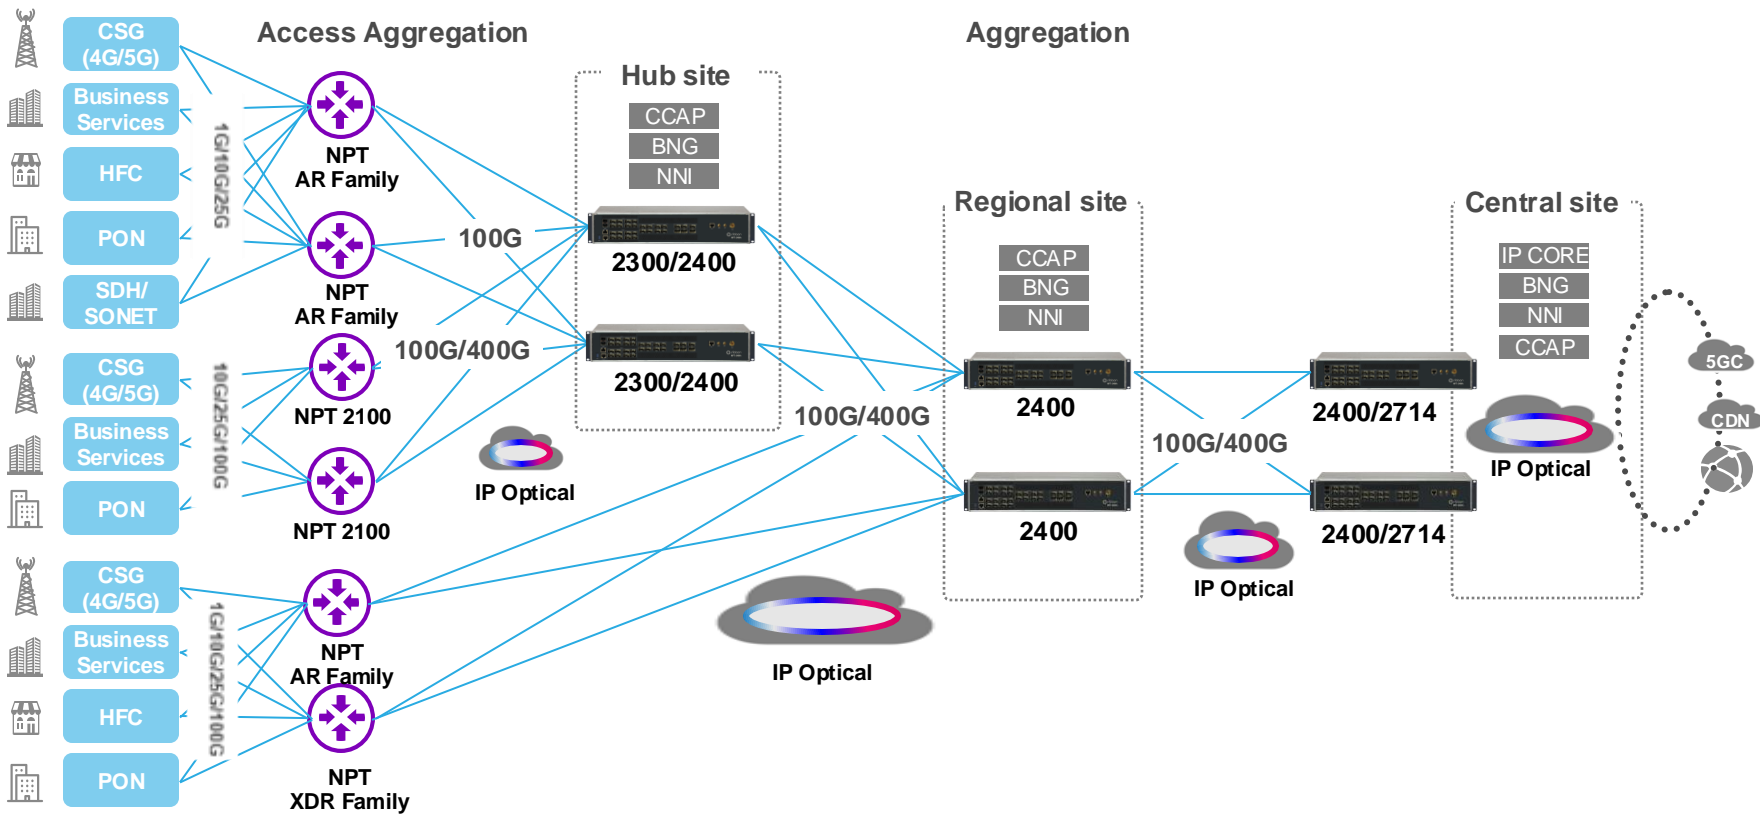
Access Aggregation

Aggregation

CSG (4G/5G)

Business Services

HFC

PON

SDH/ SONET

1G/10G/25G

NPT AR Family

NPT AR Family

CSG (4G/5G)

Business Services

PON

10G/25G/100G

NPT 2100

NPT 2100

CSG (4G/5G)

Business Services

HFC

PON

1G/10G/25G/100G

NPT AR Family

NPT XDR Family

100G

100G/400G

Hub site

CCAP

BNG

NNI

2300/2400

2300/2400

IP Optical

100G/400G

IP Optical

Regional site

CCAP

BNG

NNI

2400

2400

100G/400G

IP Optical

Central site

IP CORE

BNG

NNI

CCAP

2400/2714

2400/2714

IP Optical

5GC

CDN